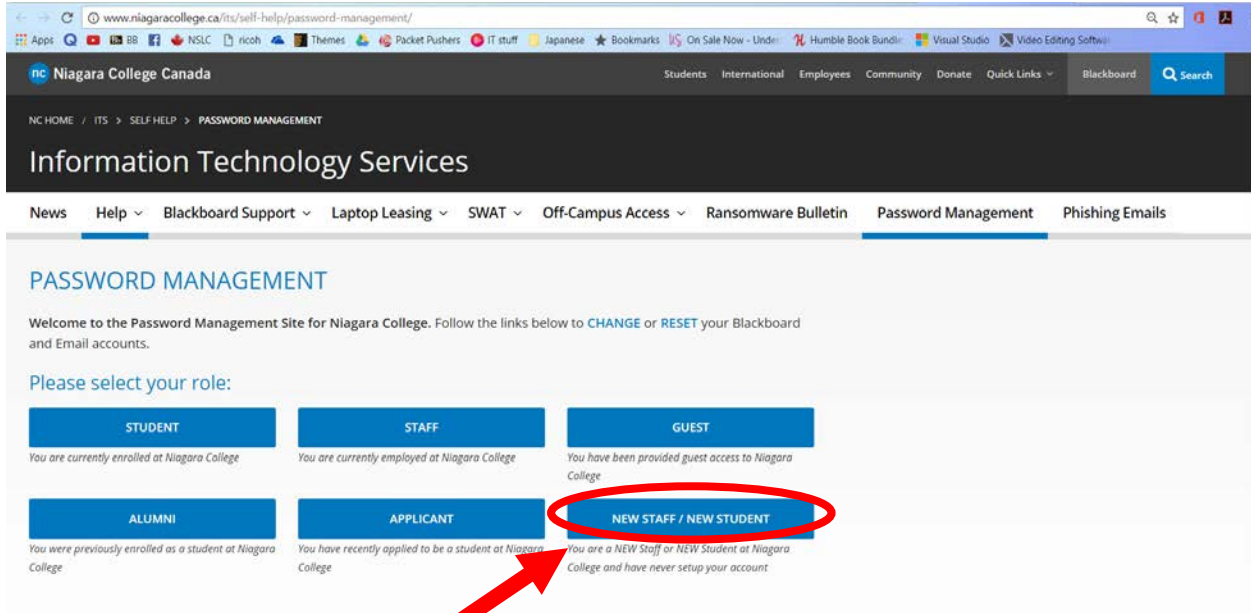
www.niagaracollege.ca/its/self-help/password-management/

Apps BB NSLC ricoh Themes Packet Pushers IT stuff Japanese Bookmarks On Sale Now - Under Humble Book Bundle Visual Studio Video Editing Softw

nc Niagara College Canada

Students International Employees Community Donate Quick Links Blackboard Search

NC HOME / ITS > SELF HELP > PASSWORD MANAGEMENT

Information Technology Services

News Help Blackboard Support Laptop Leasing SWAT Off-Campus Access Ransomware Bulletin Password Management Phishing Emails

PASSWORD MANAGEMENT

Welcome to the Password Management Site for Niagara College. Follow the links below to CHANGE or RESET your Blackboard and Email accounts.

Please select your role:

STUDENT
You are currently enrolled at Niagara College

STAFF
You are currently employed at Niagara College

GUEST
You have been provided guest access to Niagara College

ALUMNI
You were previously enrolled as a student at Niagara College

APPLICANT
You have recently applied to be a student at Niagara College

NEW STAFF / NEW STUDENT
You are a NEW Staff or NEW Student at Niagara College and have never setup your account